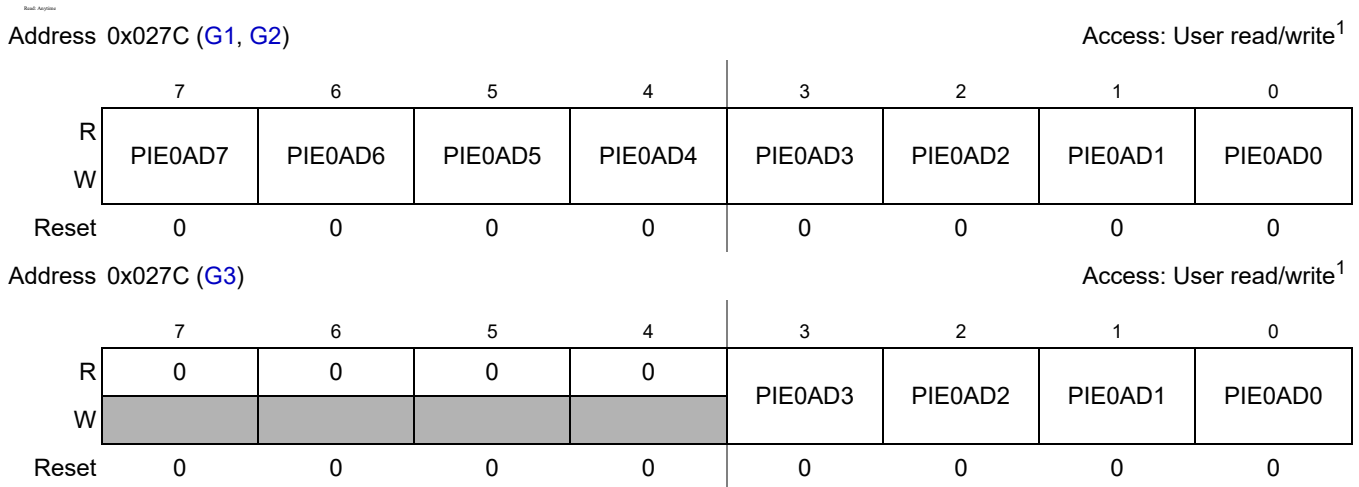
Read: Anytime

Address 0x027C (G1, G2)

Access: User read/write$^1$

| | 7 | 6 | 5 | 4 | 3 | 2 | 1 | 0 |
|---|---|---|---|---|---|---|---|---|
| R W | PIE0AD7 | PIE0AD6 | PIE0AD5 | PIE0AD4 | PIE0AD3 | PIE0AD2 | PIE0AD1 | PIE0AD0 |
| Reset | 0 | 0 | 0 | 0 | 0 | 0 | 0 | 0 |

Address 0x027C (G3)

Access: User read/write$^1$

| | 7 | 6 | 5 | 4 | 3 | 2 | 1 | 0 |
|---|---|---|---|---|---|---|---|---|
| R | 0 | 0 | 0 | 0 | PIE0AD3 | PIE0AD2 | PIE0AD1 | PIE0AD0 |
| W | | | | | | | | |
| Reset | 0 | 0 | 0 | 0 | 0 | 0 | 0 | 0 |